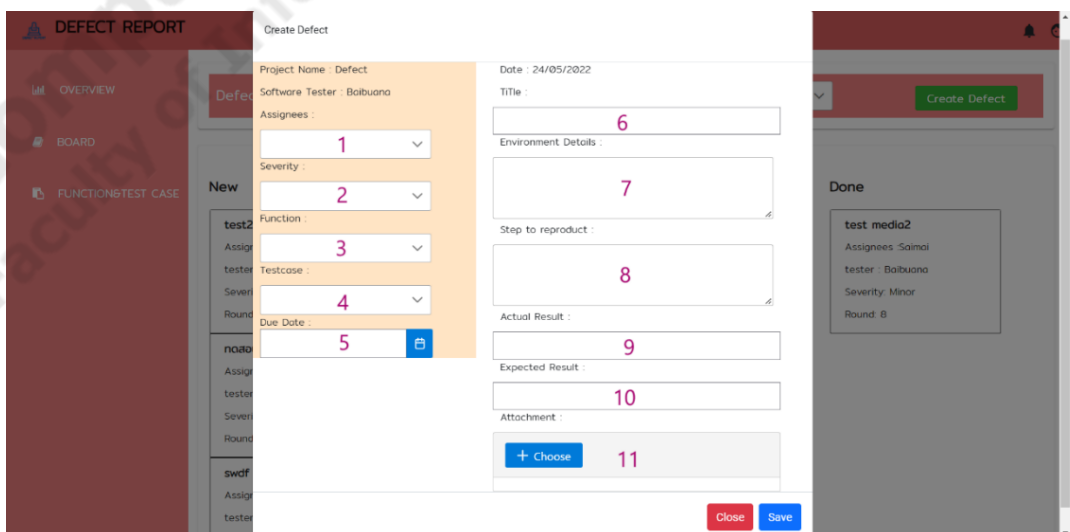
DEFECT REPORT

OVERVIEW

BOARD

FUNCTION&TEST CASE

Defe

Create Defect

New

test2
Assig
tester
Sever
Round

noao
Assig
tester
Sever
Round

swdf
Assig
tester

Done

test media2
Assignees :Saimai
tester : Baibuana
Severity: Minor
Round: 8

Create Defect

Project Name : Defect
Software Tester : Baibuana
Assignees :
1
Severity :
2
Function :
3
Testcase :
4
Due Date :
5

Date : 24/05/2022
TiTle :
6
Environment Details :
7
Step to reproduct :
8
Actual Result :
9
Expected Result :
10
Attachment :
+ Choose
11

Close
Save